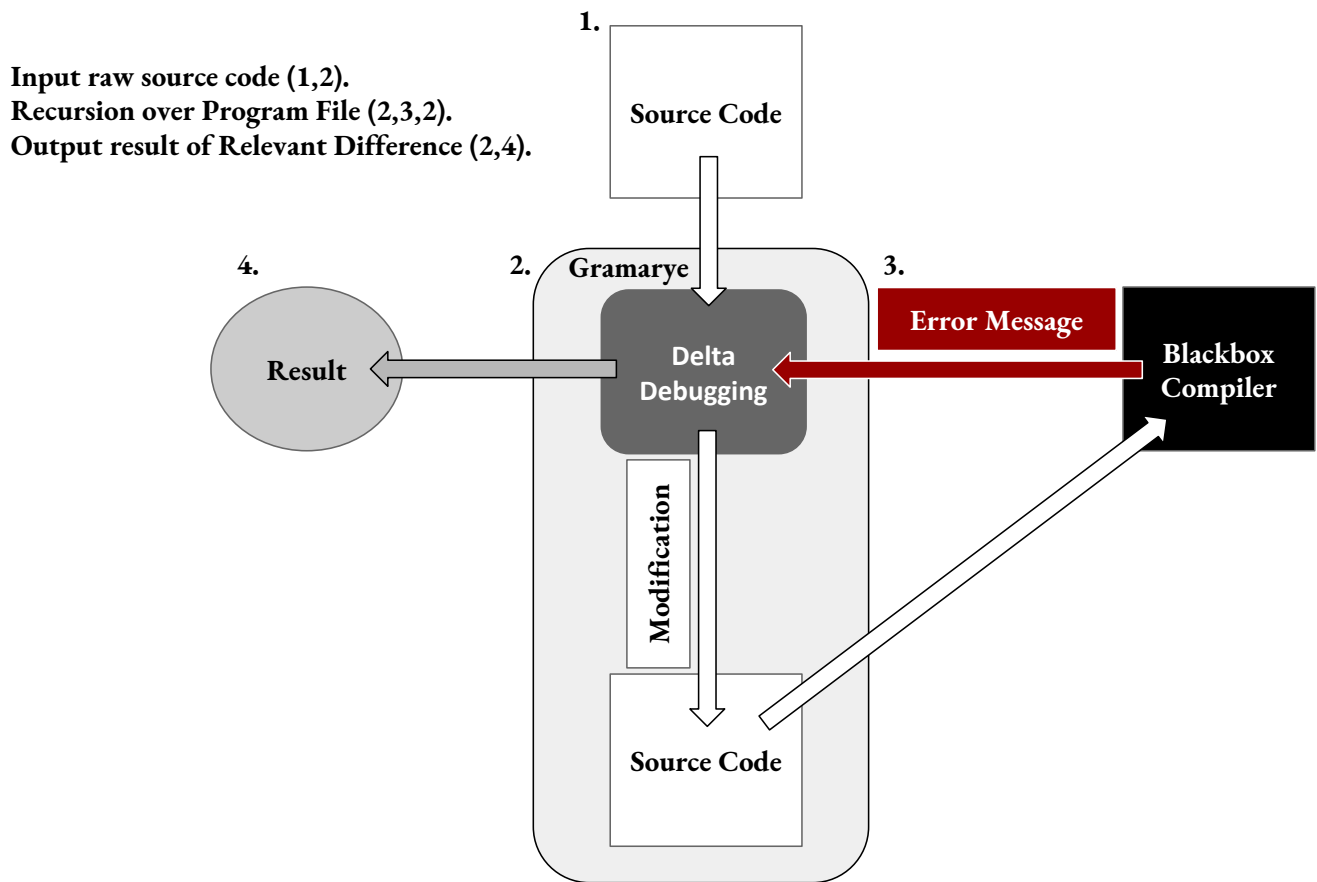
Input raw source code (1,2).
Recursion over Program File (2,3,2).
Output result of Relevant Difference (2,4).

1.

Source Code

4.

Result

2.

Gramarye

Delta Debugging

Modification

Source Code

3.

Error Message

Blackbox Compiler